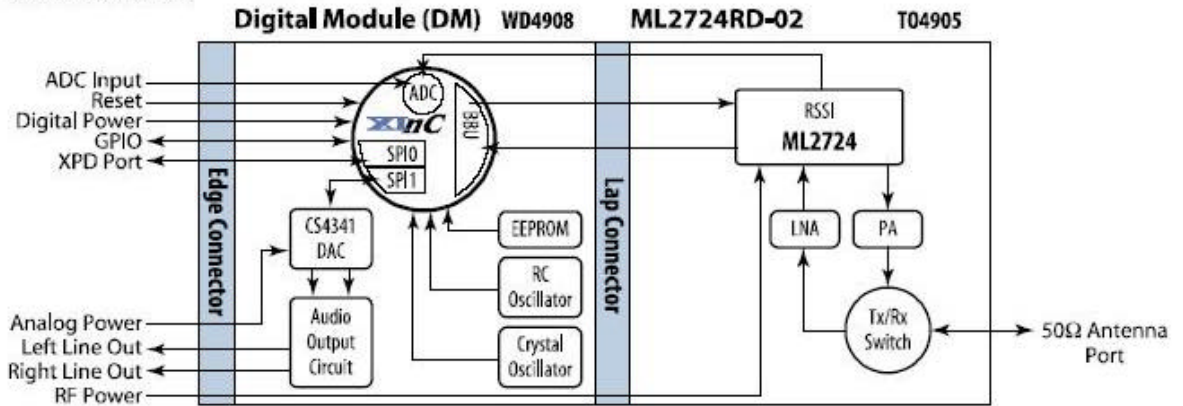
Digital Module (DM) WD4908 ML2724RD-02 T04905

ADC Input
Reset
Digital Power
GPIO
XPD Port
Analog Power
Left Line Out
Right Line Out
RF Power

Edge Connector

ADC
XinC
BBU
SPI0
SPI1

CS4341 DAC
Audio Output Circuit
EEPROM
RC Oscillator
Crystal Oscillator

Lap Connector

RSSI
ML2724
LNA
PA
Tx/Rx Switch

50Ω Antenna Port